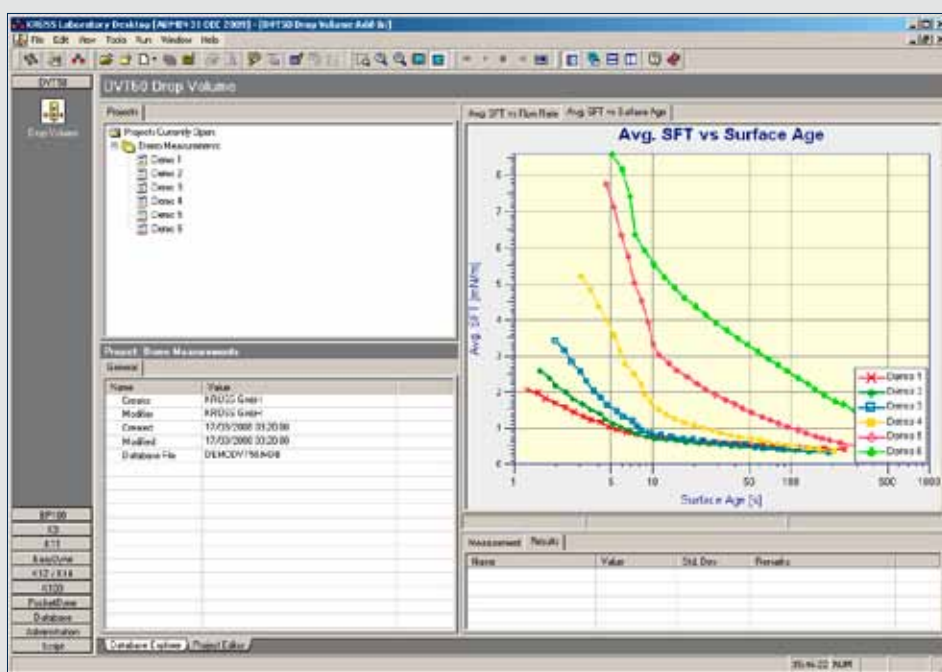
KRÜSS Laboratory Desktop [ADMIN 31 DEC 2009] - [DVT50 Drop Volume Add-In]
File Edit View Tools Run Window Help

DVT50
Drop Volume

DVT60 Drop Volume

Projects
Projects Currently Open
Demo Measurements
Demo 1
Demo 2
Demo 3
Demo 4
Demo 5
Demo 6

Project: Demo Measurements
General

| Name | Value |
|---|---|
| Creator | KRÜSS GmbH |
| Modifier | KRÜSS GmbH |
| Created | 17/03/2008 03:20:00 |
| Modified | 17/03/2008 03:20:00 |
| Database File | DEMODVT50.MDB |

Avg. SFT vs Flow Rate
Avg. SFT vs Surface Age

Avg. SFT vs Surface Age

Avg. SFT [mN/m]
Surface Age [s]
1
5
10
50
100
500
1000
Demo 1
Demo 2
Demo 3
Demo 4
Demo 5
Demo 6

Measurement
Results

| Name | Value | Std. Dev. | Remarks |
|---|---|---|---|

BP100
K6
K11
EasyDyne
K12 / K14
K100
PocketDyne
Database
Administration
Script

Database Explorer
Project Editor

NUM